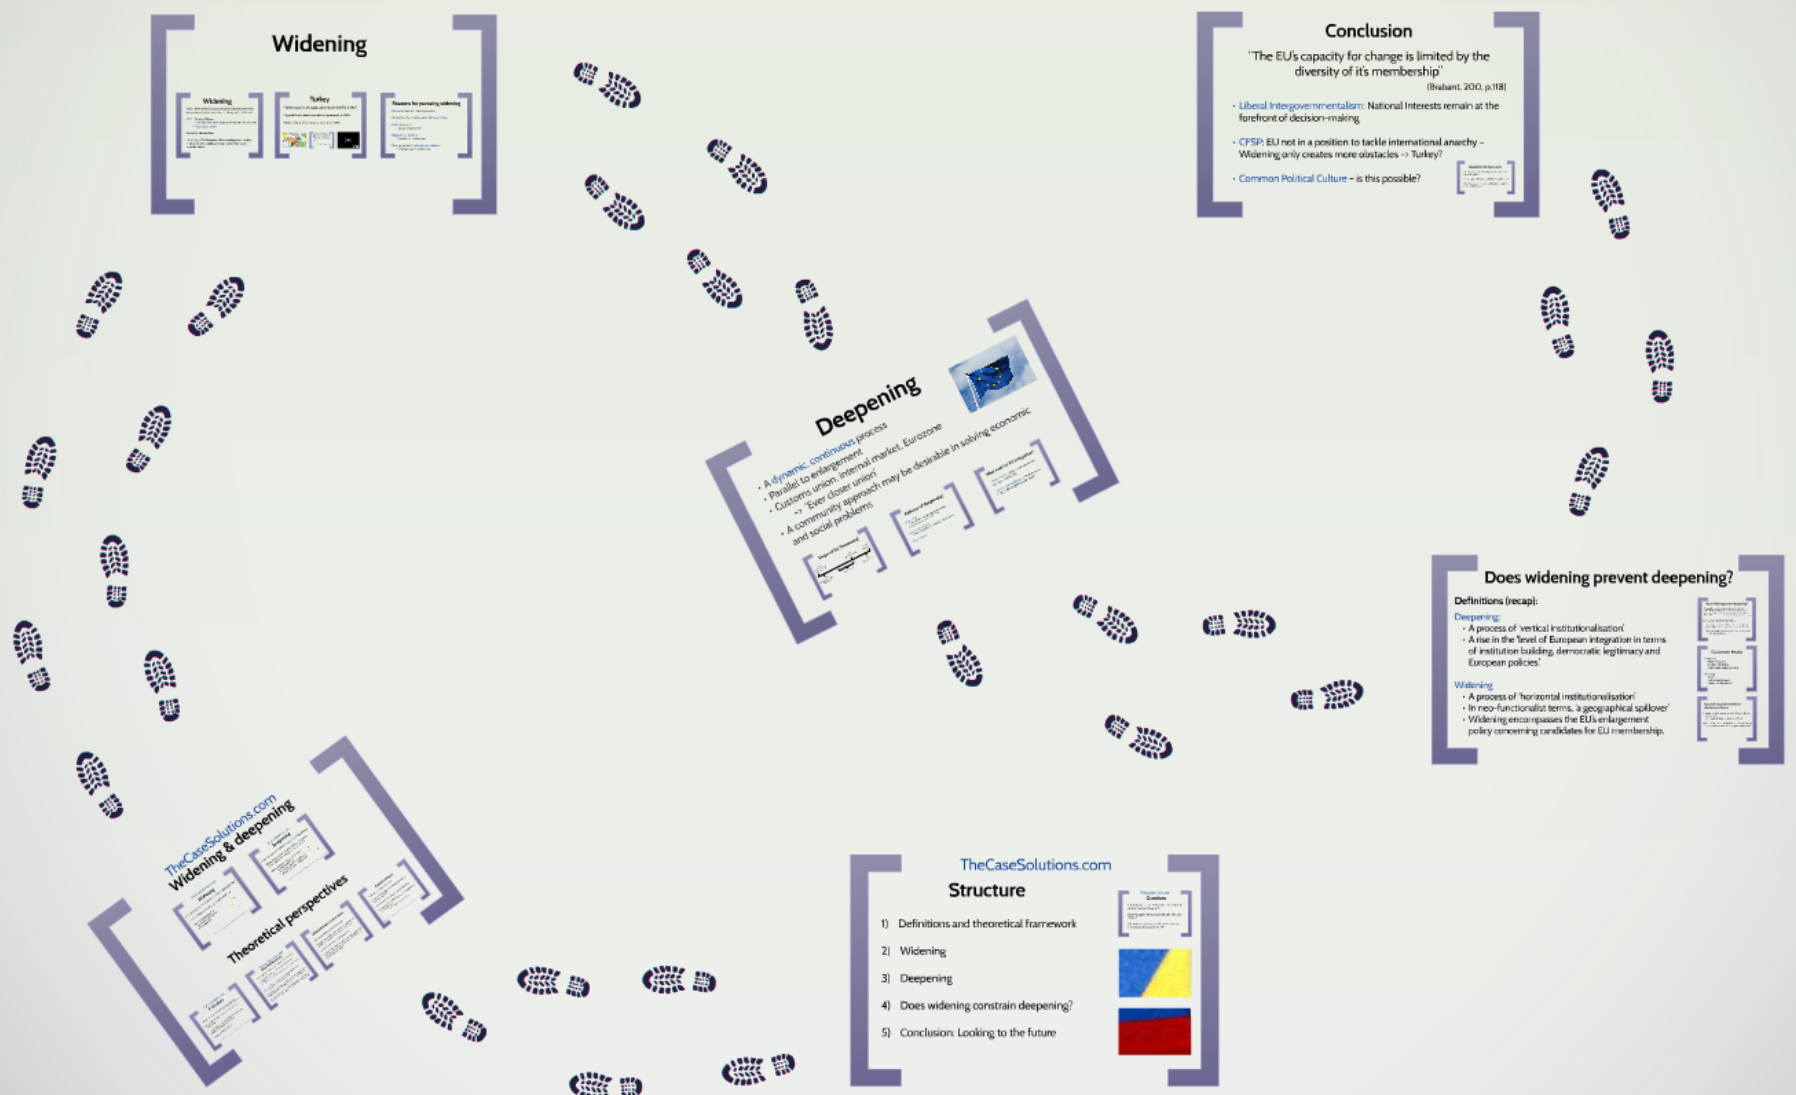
Widening

Widening

Turkey

Reasons for pursuing widening

Conclusion

'The EU's capacity for change is limited by the diversity of it's membership'

(Brabant, 200, p.118)

• Liberal Intergovernmentalism: National Interests remain at the forefront of decision-making

• CFSP: EU not in a position to tackle international anarchy – Widening only creates more obstacles -> Turkey?

• Common Political Culture – is this possible?

Deepening

• A dynamic, continuous process
• Parallel to enlargement
• Customs union, internal market, Eurozone
-> 'Ever closer union'
• A community approach may be desirable in solving economic and social problems

Does widening prevent deepening?

Definitions (recap):

Deepening:
• A process of 'vertical institutionalisation'
• A rise in the 'level of European integration in terms of institution building, democratic legitimacy and European policies'

Widening
• A process of 'horizontal institutionalisation'
• In neo-functionalist terms, 'a geographical spillover'
• Widening encompasses the EU's enlargement policy concerning candidates for EU membership.

TheCaseSolutions.com
Widening & deepening

Theoretical perspectives

TheCaseSolutions.com

Structure

1) Definitions and theoretical framework
2) Widening
3) Deepening
4) Does widening constrain deepening?
5) Conclusion: Looking to the future

Conclusion